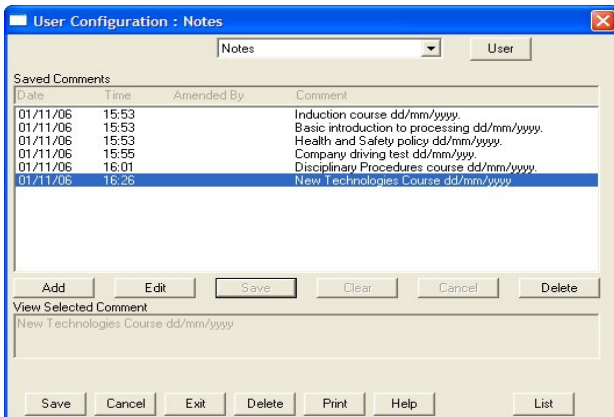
User Configuration : Notes

Notes

User

Saved Comments

| Date | Time | Amended By | Comment |
|---|---|---|---|
| 01/11/06 | 15:53 | | Induction course dd/mm/yyyy. |
| 01/11/06 | 15:53 | | Basic introduction to processing dd/mm/yyyy. |
| 01/11/06 | 15:53 | | Health and Safety policy dd/mm/yyyy. |
| 01/11/06 | 15:55 | | Company driving test dd/mm/yyy. |
| 01/11/06 | 16:01 | | Disciplinary Procedures course dd/mm/yyyy. |
| 01/11/06 | 16:26 | | New Technologies Course dd/mm/yyyy |

Add Edit Save Clear Cancel Delete

View Selected Comment

New Technologies Course dd/mm/yyyy

Save Cancel Exit Delete Print Help List